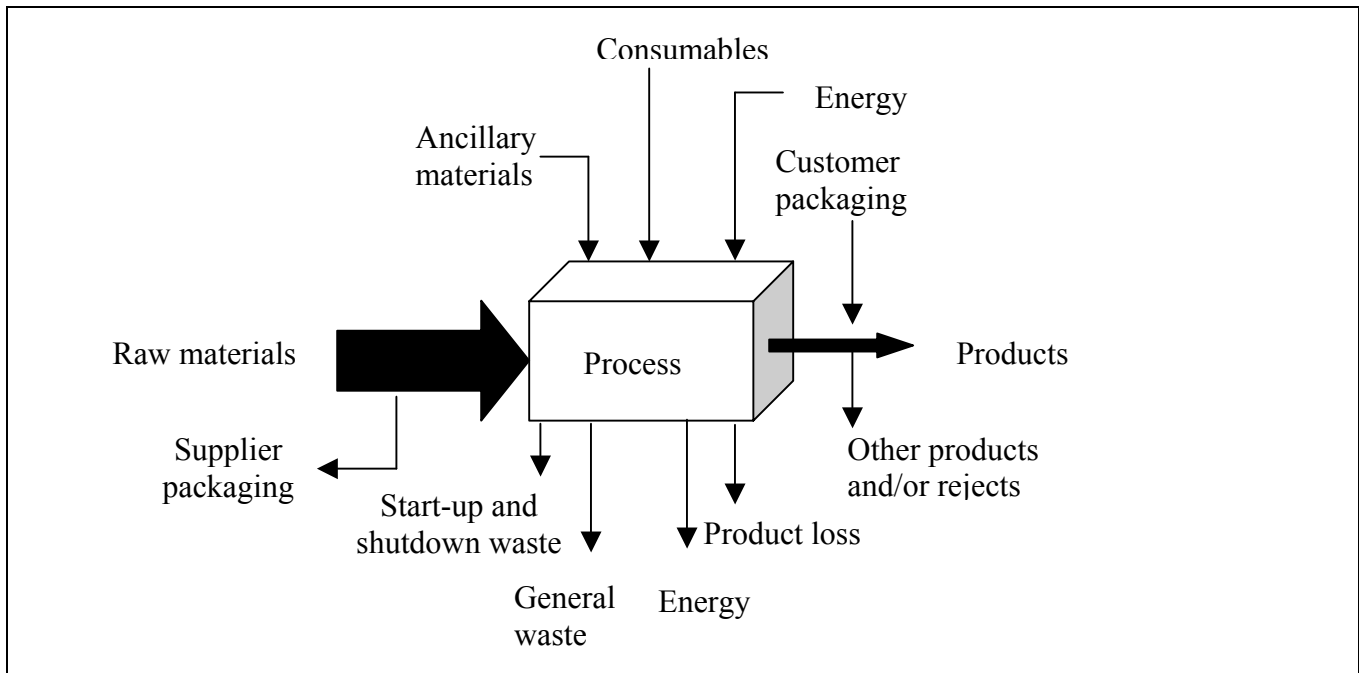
Consumables

Energy

Ancillary materials

Customer packaging

Raw materials

Process

Products

Supplier packaging

Start-up and shutdown waste

Other products and/or rejects

Product loss

General waste

Energy